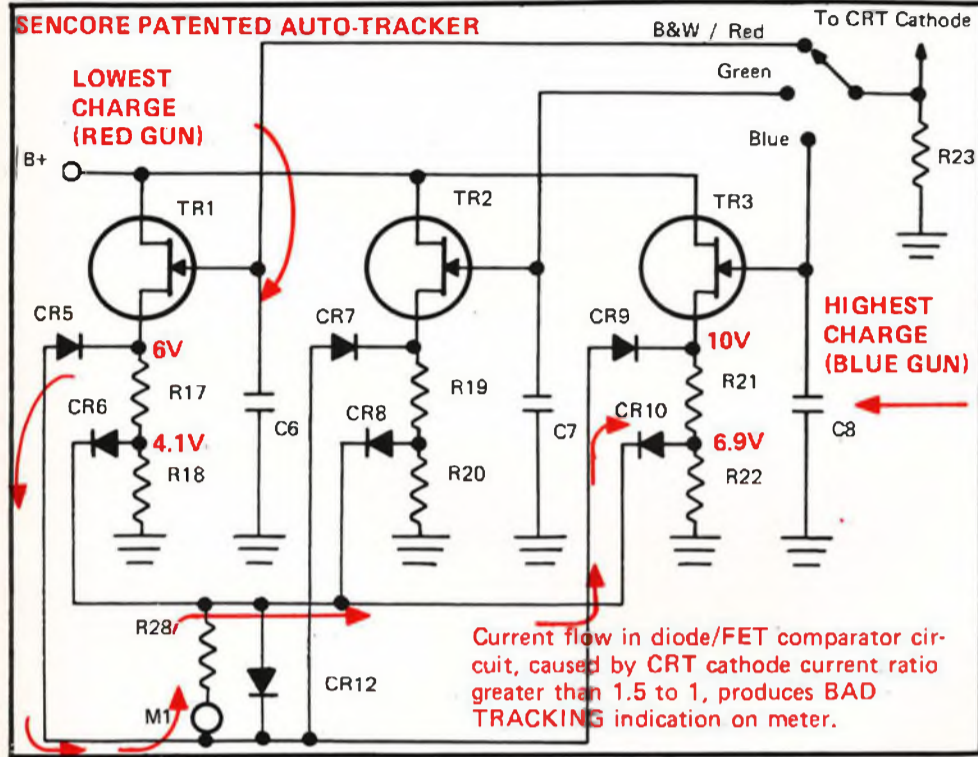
SENCORE PATENTED AUTO-TRACKER

B&W / Red

To CRT Cathode

Green

LOWEST CHARGE (RED GUN)

Blue

B+

R23

TR1

TR2

TR3

HIGHEST CHARGE (BLUE GUN)

CR5

CR7

CR9

6V

10V

R17

R19

R21

CR6

CR8

CR10

4.1V

6.9V

C6

C7

C8

R18

R20

R22

R28

CR12

M1

Current flow in diode/FET comparator circuit, caused by CRT cathode current ratio greater than 1.5 to 1, produces BAD TRACKING indication on meter.